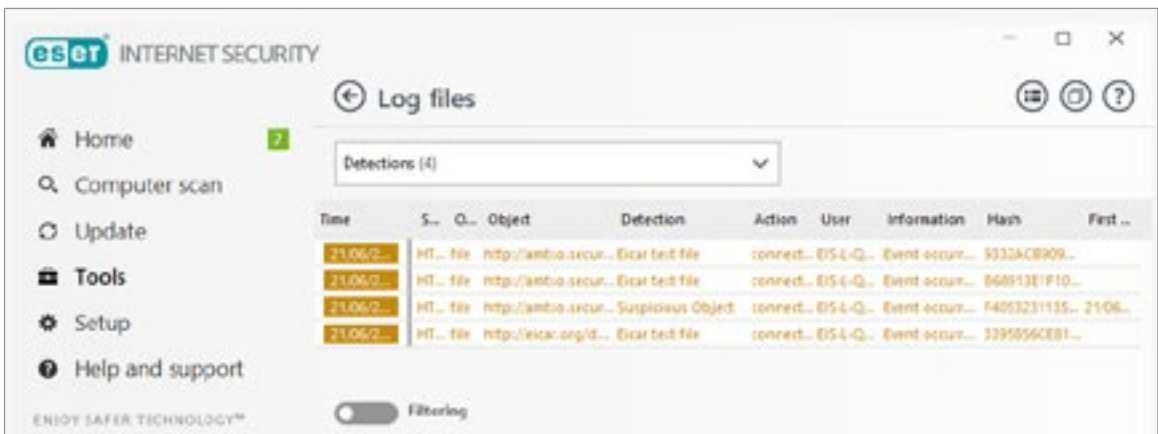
eset INTERNET SECURITY

Log files

Home 2
Computer scan
Update
Tools
Setup
Help and support

ENJOY SAFER TECHNOLOGY™

Detections (4)

| Time | S... | O... | Object | Detection | Action | User | Information | Hash | First ... |
|---|---|---|---|---|---|---|---|---|---|
| 21/06/2... | HT... | file | http://ambio.secur... | Eicar test file | connect... | EIS-L-Q... | Event occurr... | 9332ACB909... | |
| 21/06/2... | HT... | file | http://ambio.secur... | Eicar test file | connect... | EIS-L-Q... | Event occurr... | B68913E1F10... | |
| 21/06/2... | HT... | file | http://ambio.secur... | Suspicious Object | connect... | EIS-L-Q... | Event occurr... | F4053231135... | 21/06... |
| 21/06/2... | HT... | file | http://eicar.org/d... | Eicar test file | connect... | EIS-L-Q... | Event occurr... | 3395856CE81... | |

Filtering